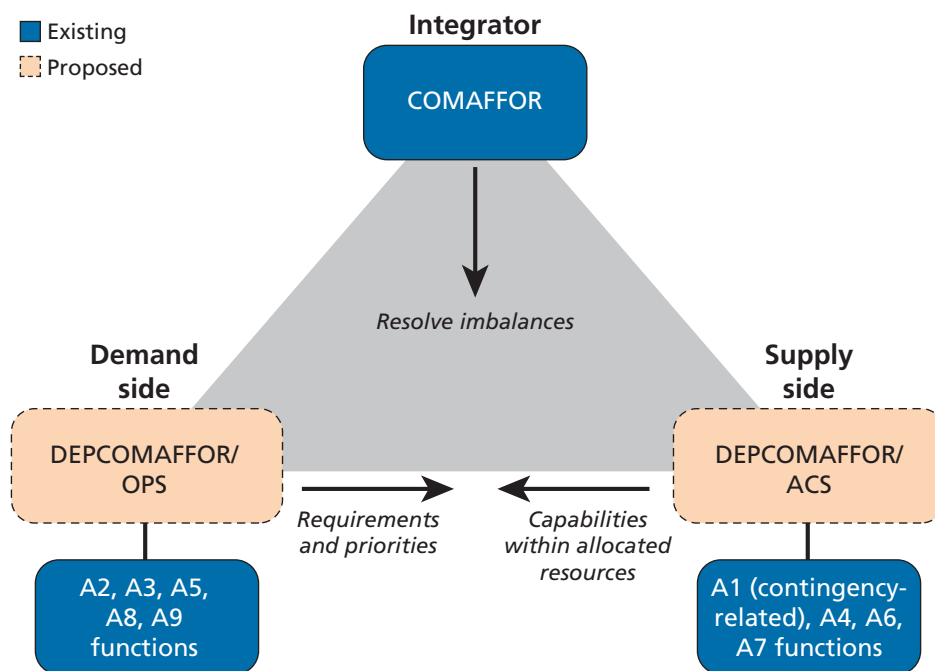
Existing
Proposed

Integrator

COMAFFOR

Resolve imbalances

Demand side

DEPCOMAFFOR/ OPS

Supply side

DEPCOMAFFOR/ ACS

Requirements and priorities

Capabilities within allocated resources

A2, A3, A5, A8, A9 functions

A1 (contingency-related), A4, A6, A7 functions